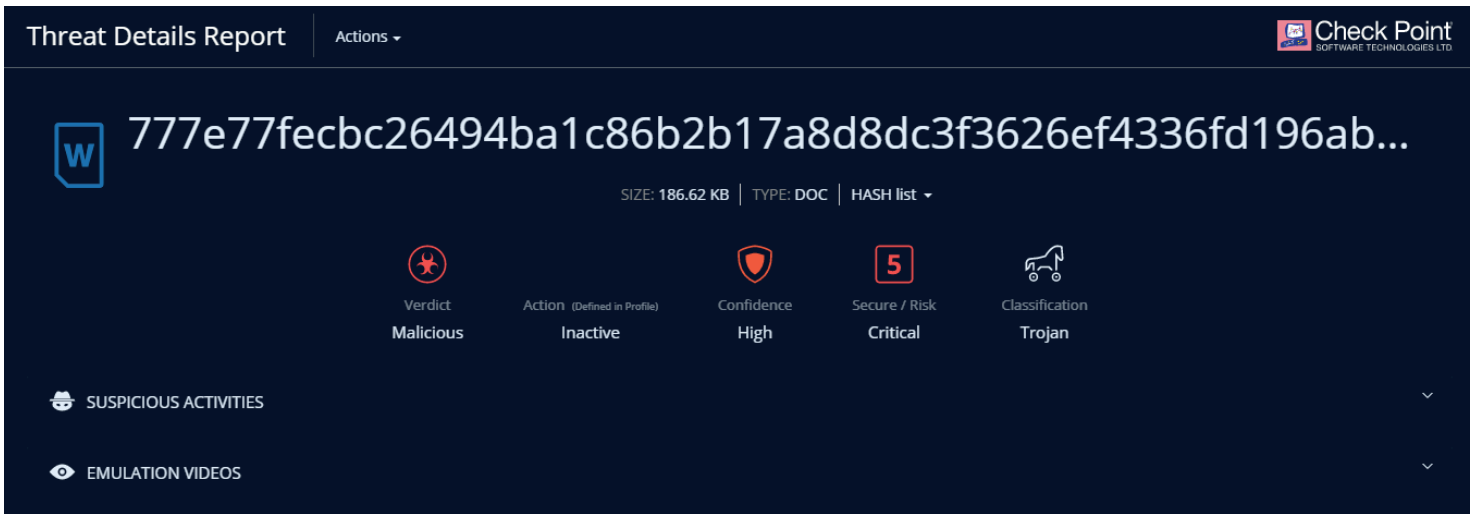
Threat Details Report

Actions

Check Point
SOFTWARE TECHNOLOGIES LTD.

W

777e77fecbc26494ba1c86b2b17a8d8dc3f3626ef4336fd196ab...

SIZE: 186.62 KB | TYPE: DOC | HASH list

Verdict
Malicious

Action (Defined in Profile)
Inactive

Confidence
High

5
Secure / Risk
Critical

Classification
Trojan

SUSPICIOUS ACTIVITIES

EMULATION VIDEOS